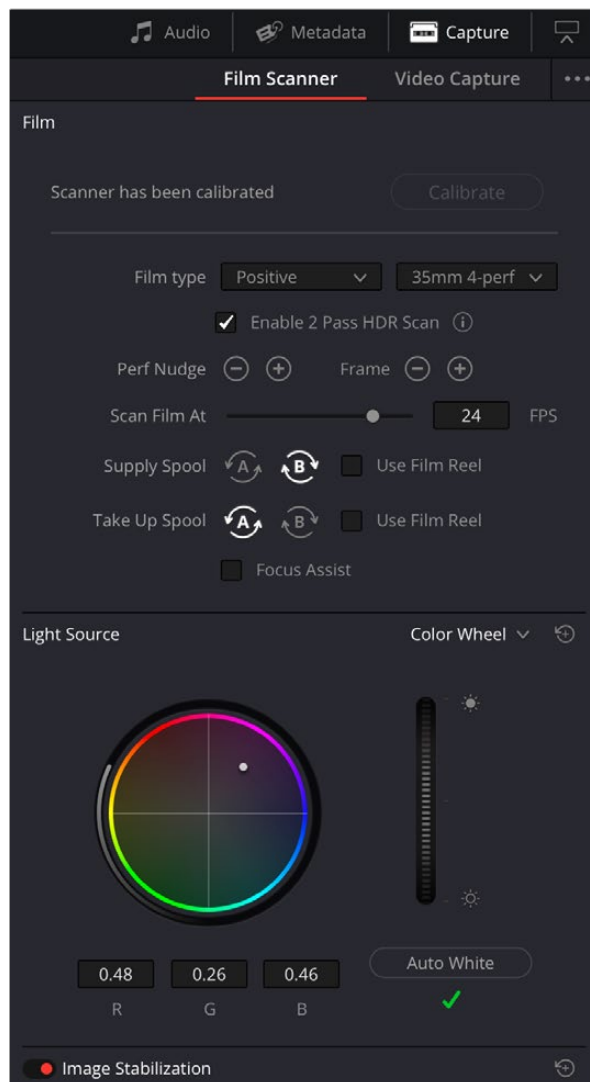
Audio Metadata Capture

Film Scanner Video Capture

Film

Scanner has been calibrated Calibrate

Film type Positive 35mm 4-perf

Enable 2 Pass HDR Scan

Perf Nudge Frame

Scan Film At 24 FPS

Supply Spool A B Use Film Reel

Take Up Spool A B Use Film Reel

Focus Assist

Light Source Color Wheel

0.48 0.26 0.46
R G B

Auto White

Image Stabilization